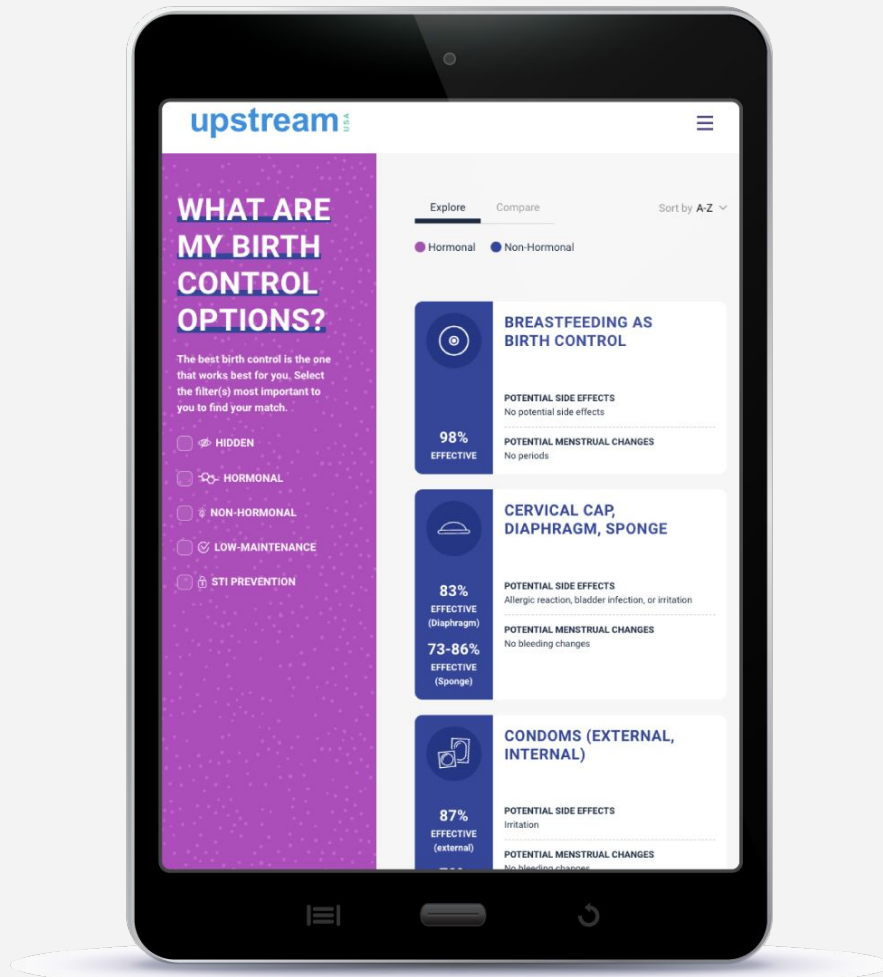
upstream USA

WHAT ARE MY BIRTH CONTROL OPTIONS?

The best birth control is the one that works best for you. Select the filter(s) most important to you to find your match.

HIDDEN

HORMONAL

NON-HORMONAL

LOW-MAINTENANCE

STI PREVENTION

Explore Compare

Sort by A-Z

Hormonal Non-Hormonal

98% EFFECTIVE

BREASTFEEDING AS BIRTH CONTROL

POTENTIAL SIDE EFFECTS
No potential side effects

POTENTIAL MENSTRUAL CHANGES
No periods

83% EFFECTIVE (Diaphragm)

73-86% EFFECTIVE (Sponge)

CERVICAL CAP, DIAPHRAGM, SPONGE

POTENTIAL SIDE EFFECTS
Allergic reaction, bladder infection, or irritation

POTENTIAL MENSTRUAL CHANGES
No bleeding changes

87% EFFECTIVE (external)

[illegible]

CONDOMS (EXTERNAL, INTERNAL)

POTENTIAL SIDE EFFECTS
Irritation

POTENTIAL MENSTRUAL CHANGES
No bleeding changes